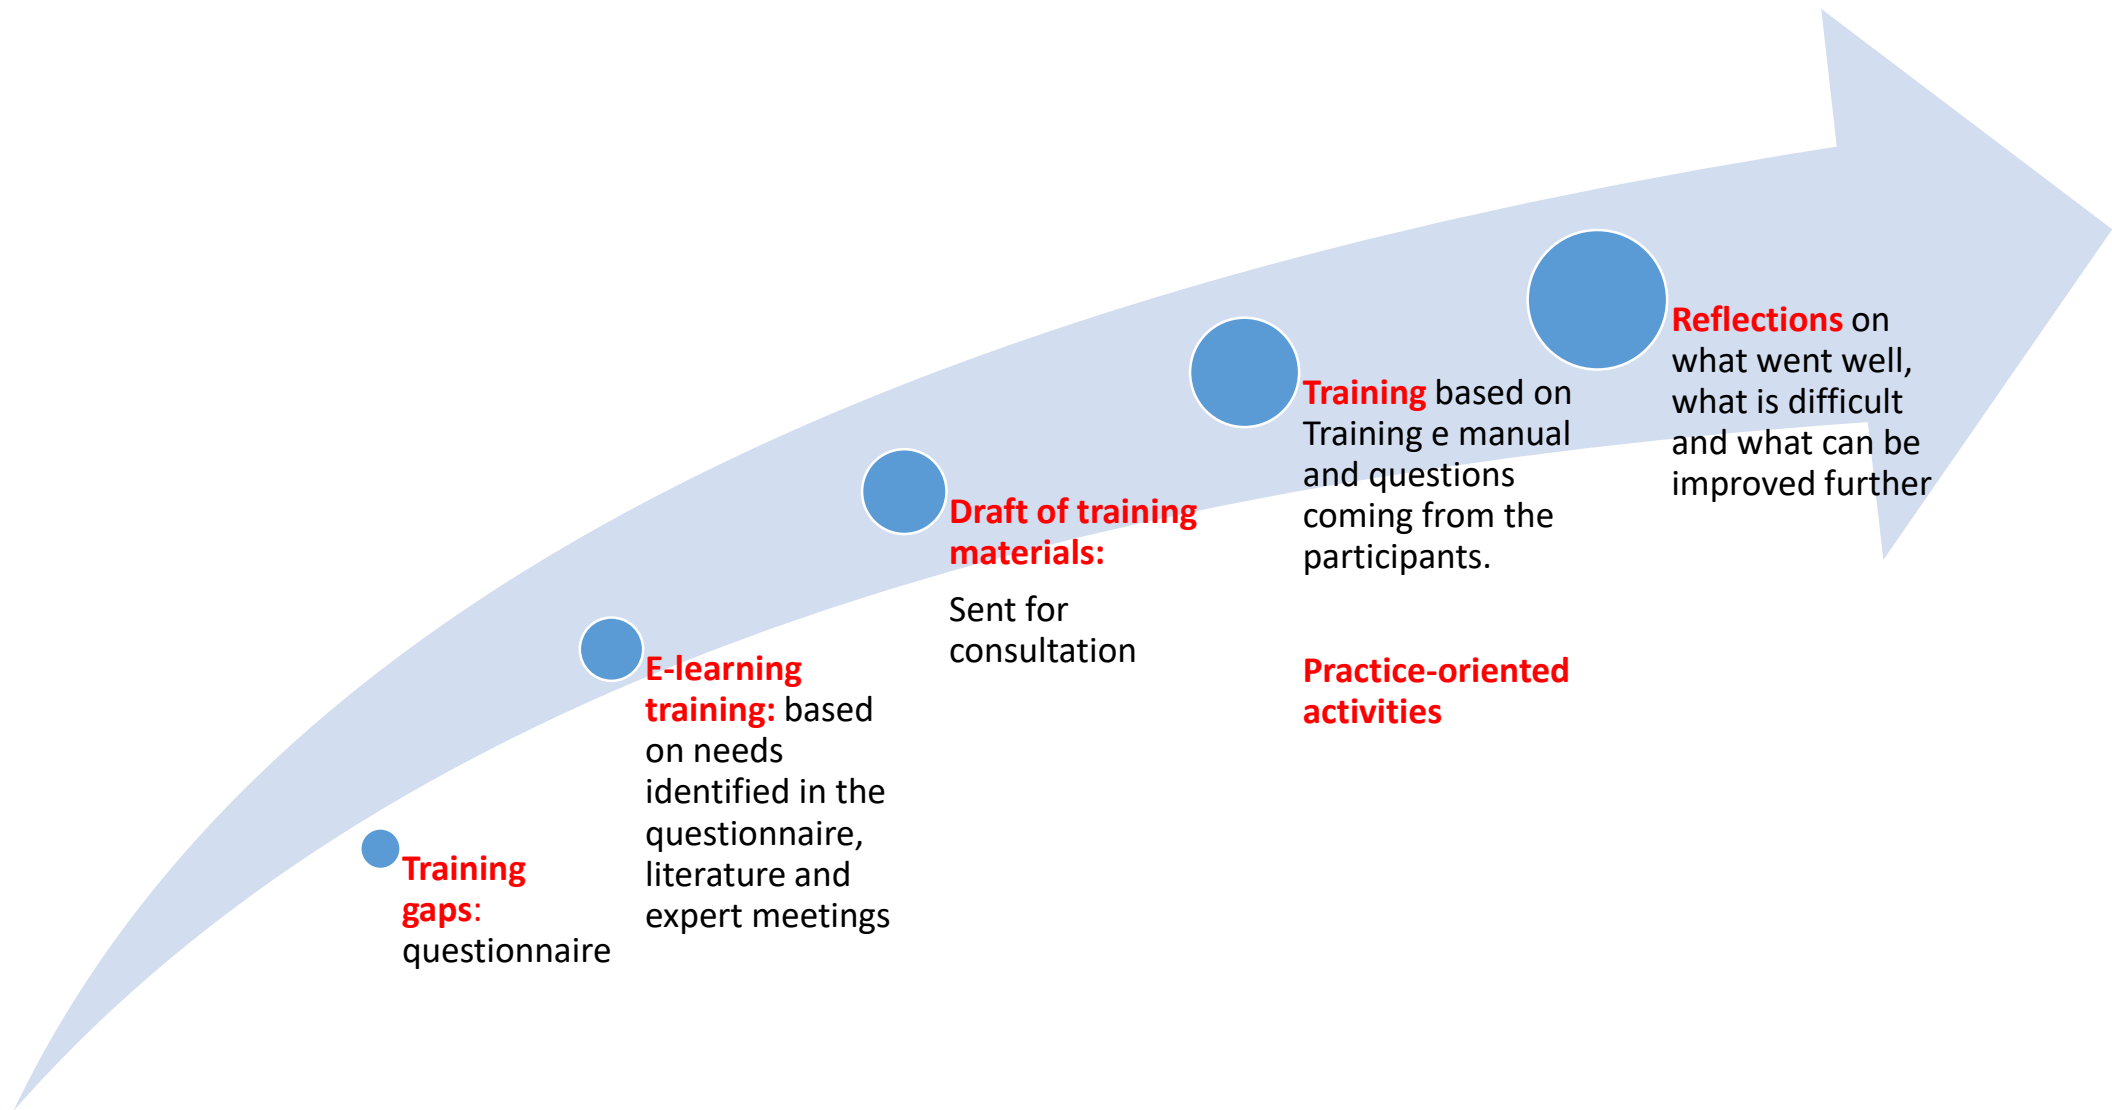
Training gaps: questionnaire

E-learning training: based on needs identified in the questionnaire, literature and expert meetings

Draft of training materials:

Sent for consultation

Training based on Training e manual and questions coming from the participants.

Practice-oriented activities

Reflections on what went well, what is difficult and what can be improved further